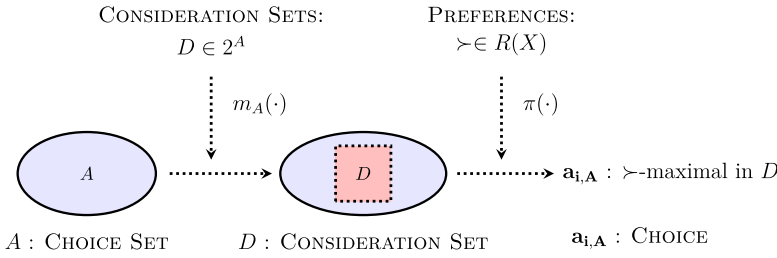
Consideration Sets:
$D \in 2^A$

Preferences:
$\succ \in R(X)$

$m_A(\cdot)$

$\pi(\cdot)$

$A$

$D$

$\mathbf{a_{i,A}}$ : $\succ$-maximal in $D$

$A$ : Choice Set

$D$ : Consideration Set

$\mathbf{a_{i,A}}$ : Choice